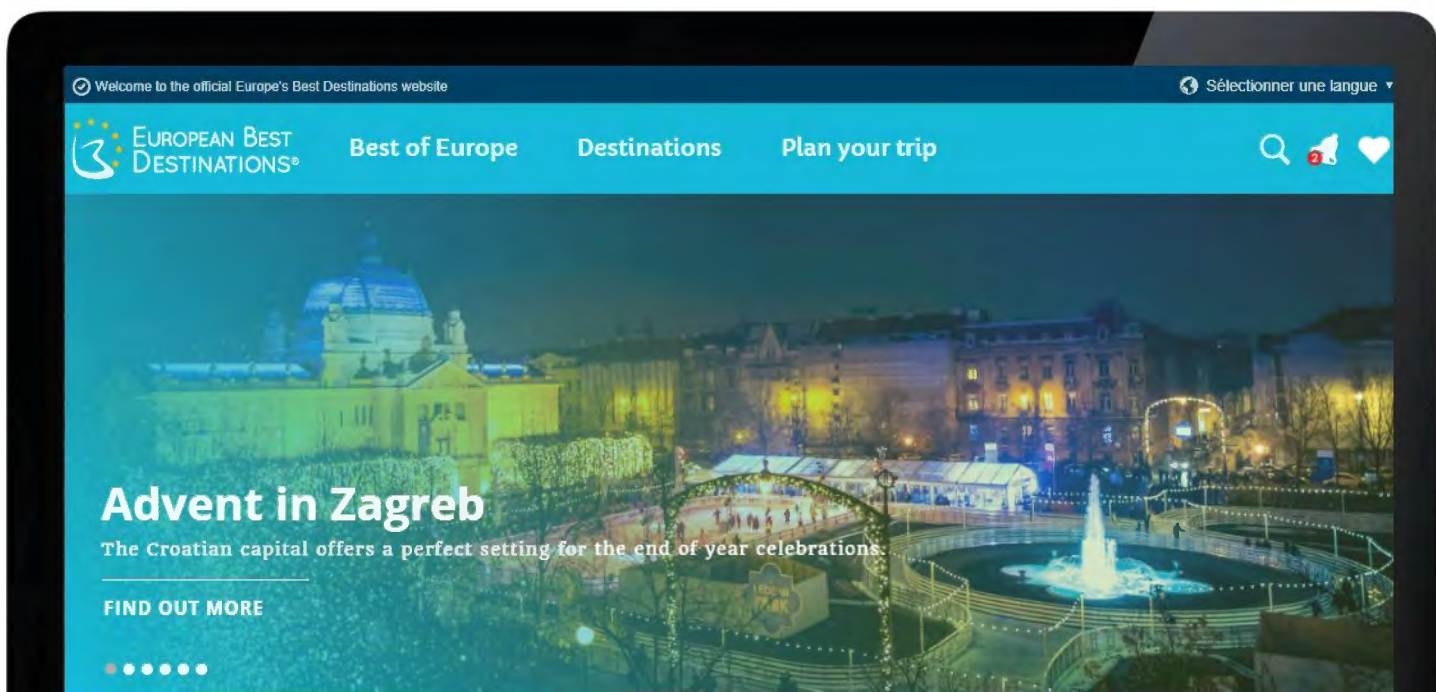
Welcome to the official Europe's Best Destinations website

Sélectionner une langue ▾

EUROPEAN BEST DESTINATIONS®

Best of Europe

Destinations

Plan your trip

2

Advent in Zagreb

The Croatian capital offers a perfect setting for the end of year celebrations.

FIND OUT MORE